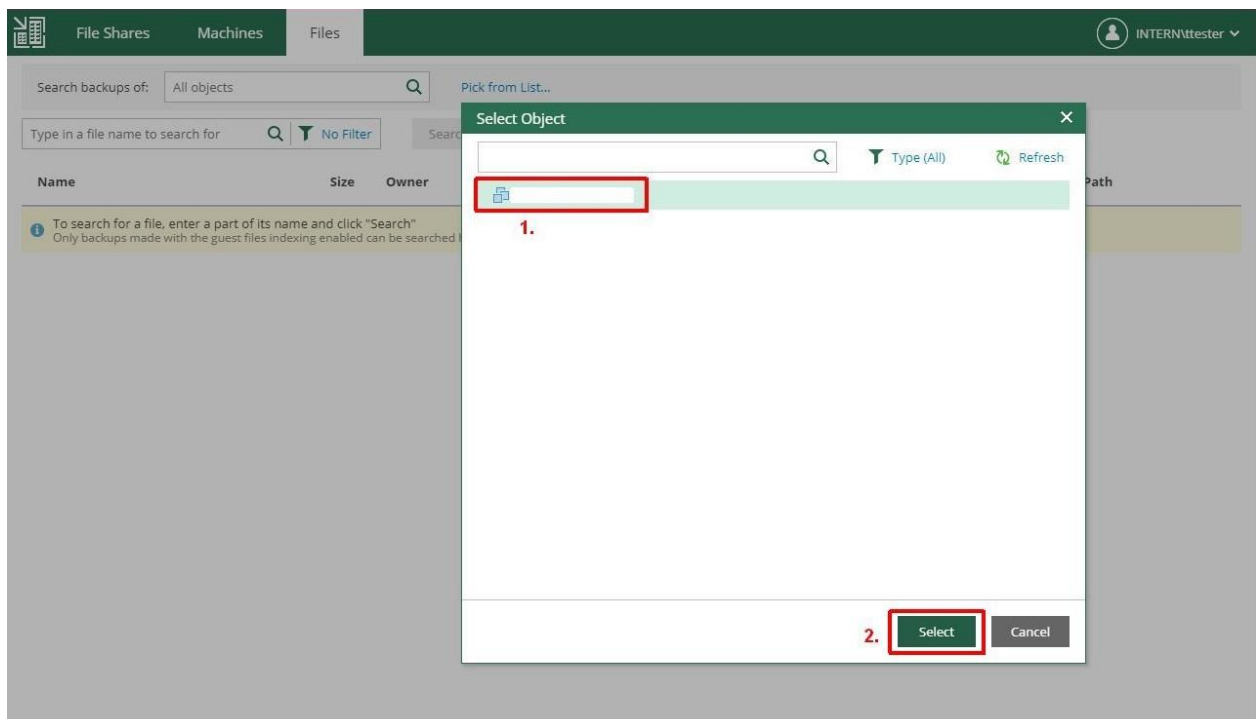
File Shares Machines Files

INTERN\ttester

Search backups of: All objects

Pick from List...

Type in a file name to search for

No Filter

Searc

Name Size Owner

Path

To search for a file, enter a part of its name and click "Search"
Only backups made with the guest files indexing enabled can be searched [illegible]

Select Object

Type (All) Refresh

1.

2. Select Cancel